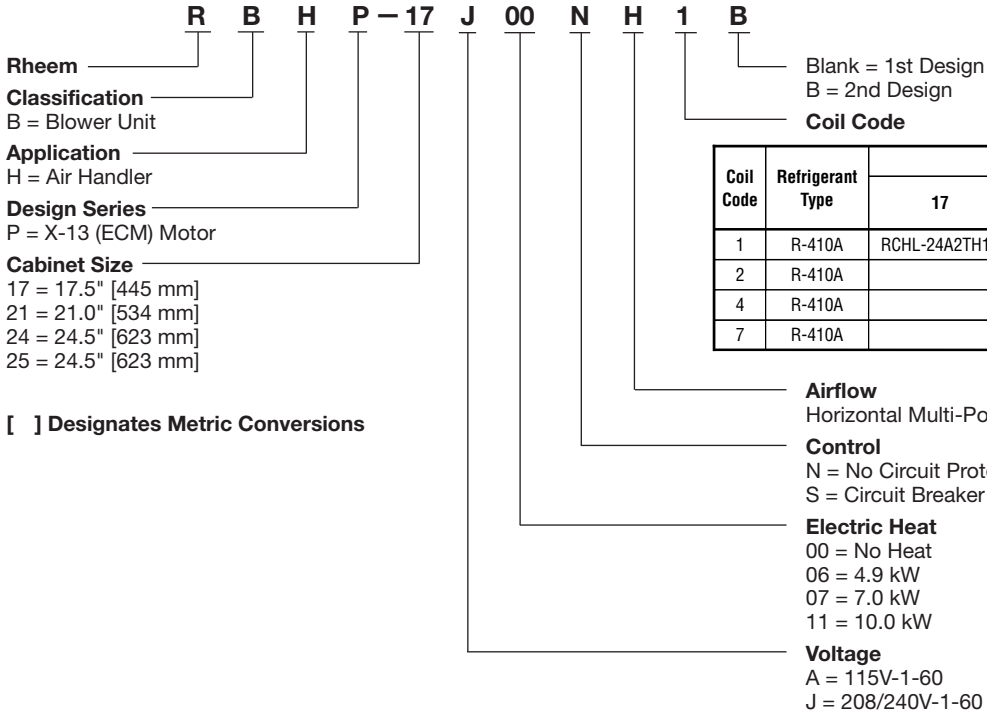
R B H P — 17 J 00 N H 1 B

Rheem

Classification
B = Blower Unit

Application
H = Air Handler

Design Series
P = X-13 (ECM) Motor

Cabinet Size
17 = 17.5" [445 mm]
21 = 21.0" [534 mm]
24 = 24.5" [623 mm]
25 = 24.5" [623 mm]

[ ] Designates Metric Conversions

Blank = 1st Design
B = 2nd Design

Coil Code

| Coil Code | Refrigerant Type | 17 |
|---|---|---|
| 1 | R-410A | RCHL-24A2TH1 |
| 2 | R-410A | |
| 4 | R-410A | |
| 7 | R-410A | |

Airflow
Horizontal Multi-Po

Control
N = No Circuit Prot
S = Circuit Breaker

Electric Heat
00 = No Heat
06 = 4.9 kW
07 = 7.0 kW
11 = 10.0 kW

Voltage
A = 115V-1-60
J = 208/240V-1-60